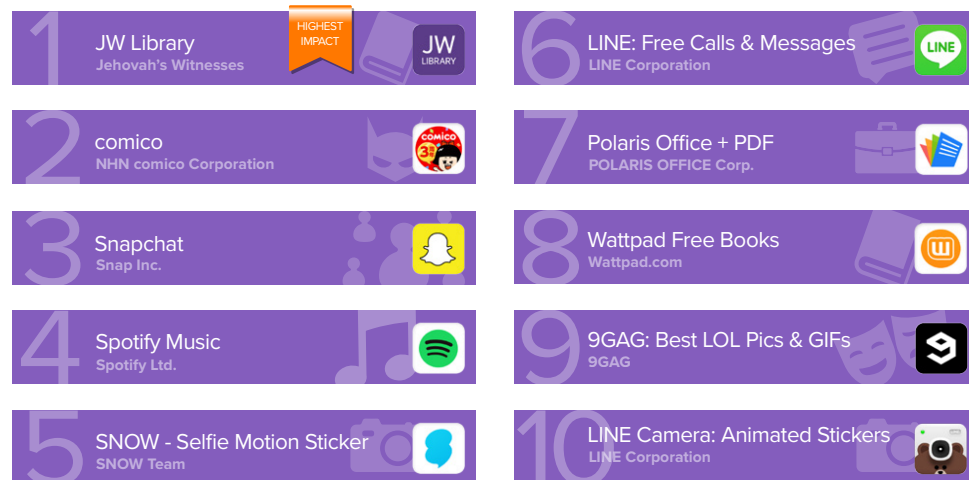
1 JW Library
Jehovah's Witnesses
HIGHEST IMPACT
JW LIBRARY

2 comico
NHN comico Corporation
comico

3 Snapchat
Snap Inc.

4 Spotify Music
Spotify Ltd.

5 SNOW - Selfie Motion Sticker
SNOW Team

6 LINE: Free Calls & Messages
LINE Corporation
LINE

7 Polaris Office + PDF
POLARIS OFFICE Corp.

8 Wattpad Free Books
Wattpad.com

9 9GAG: Best LOL Pics & GIFs
9GAG

10 LINE Camera: Animated Stickers
LINE Corporation